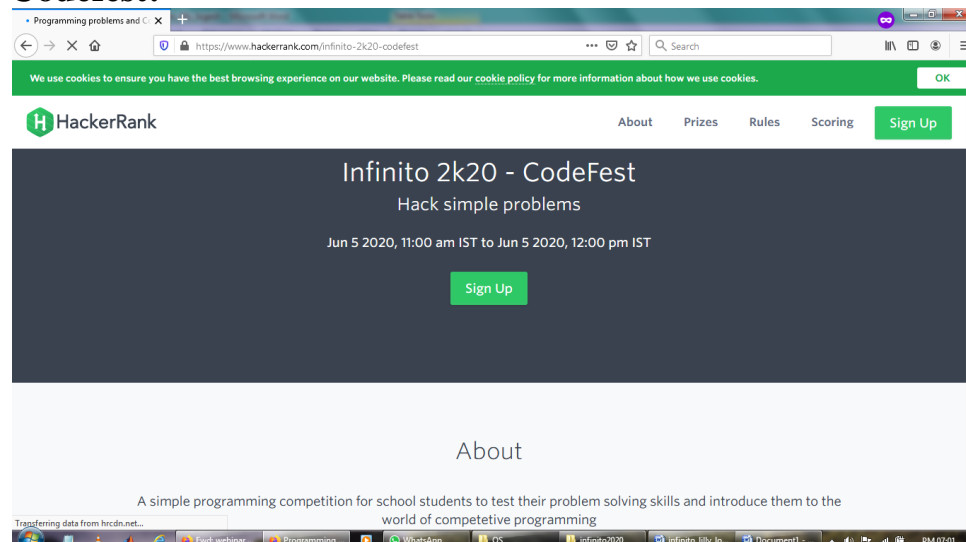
Programming problems and C

https://www.hackerrank.com/infinito-2k20-codefest

Search

We use cookies to ensure you have the best browsing experience on our website. Please read our cookie policy for more information about how we use cookies.

OK

HackerRank

About Prizes Rules Scoring Sign Up

Infinito 2k20 - CodeFest

Hack simple problems

Jun 5 2020, 11:00 am IST to Jun 5 2020, 12:00 pm IST

Sign Up

About

A simple programming competition for school students to test their problem solving skills and introduce them to the world of competetive programming

Transferring data from hrcdn.net...

Fwd: webinar

Programming

WhatsApp

OS

infinito2020

infinito_lilly_lo

Document1 -

PM 07:01